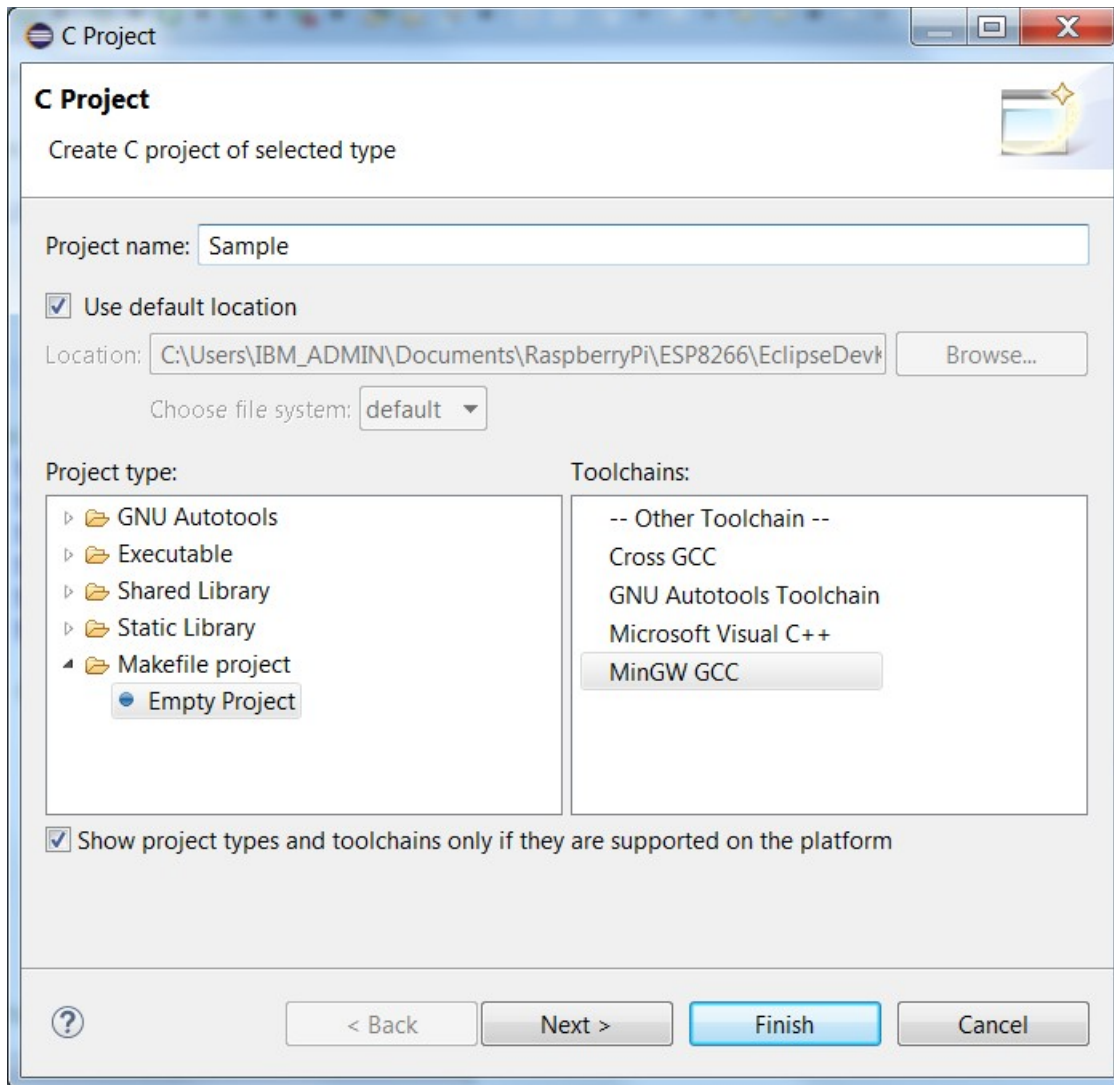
C Project

C Project

Create C project of selected type

Project name: Sample

Use default location

Location: C:\Users\IBM_ADMIN\Documents\RaspberryPi\ESP8266\EclipseDevk

Browse...

Choose file system: default

Project type:

GNU Autotools
Executable
Shared Library
Static Library
Makefile project
Empty Project

Toolchains:

-- Other Toolchain --
Cross GCC
GNU Autotools Toolchain
Microsoft Visual C++
MinGW GCC

Show project types and toolchains only if they are supported on the platform

?

< Back

Next >

Finish

Cancel